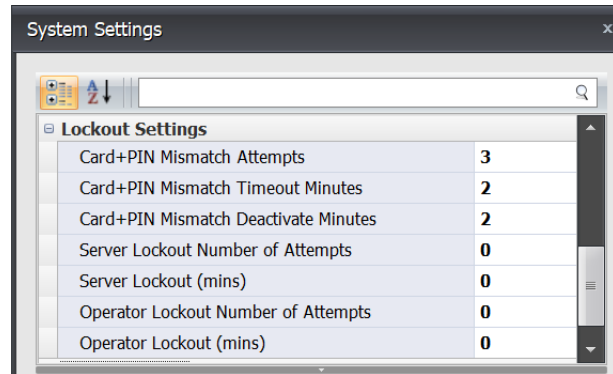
System Settings

Lockout Settings

| | |
|---|---|
| Card+PIN Mismatch Attempts | 3 |
| Card+PIN Mismatch Timeout Minutes | 2 |
| Card+PIN Mismatch Deactivate Minutes | 2 |
| Server Lockout Number of Attempts | 0 |
| Server Lockout (mins) | 0 |
| Operator Lockout Number of Attempts | 0 |
| Operator Lockout (mins) | 0 |